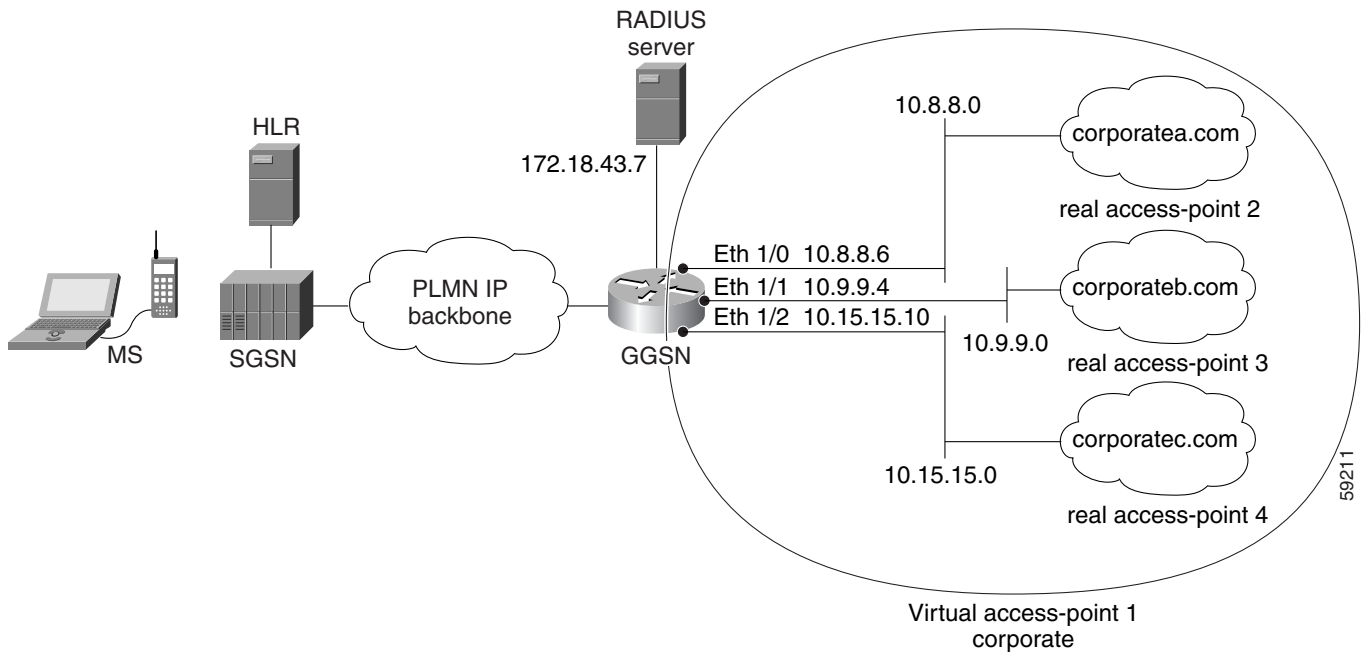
RADIUS server

172.18.43.7

HLR

MS

SGSN

PLMN IP backbone

GGSN

Eth 1/0 10.8.8.6

Eth 1/1 10.9.9.4

Eth 1/2 10.15.15.10

10.8.8.0

corporatea.com

real access-point 2

corporateb.com

10.9.9.0

real access-point 3

corporatec.com

10.15.15.0

real access-point 4

59211

Virtual access-point 1 corporate